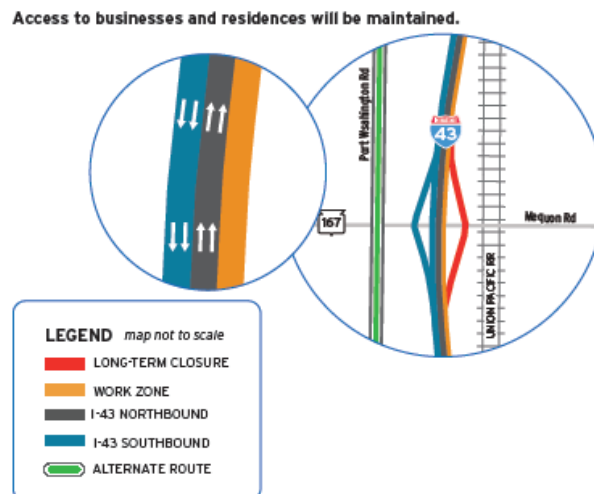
Access to businesses and residences will be maintained.

Port Washington Rd

43

167

Mequon Rd

UNION PACIFIC RR

LEGEND map not to scale

LONG-TERM CLOSURE

WORK ZONE

I-43 NORTHBOUND

I-43 SOUTHBOUND

ALTERNATE ROUTE